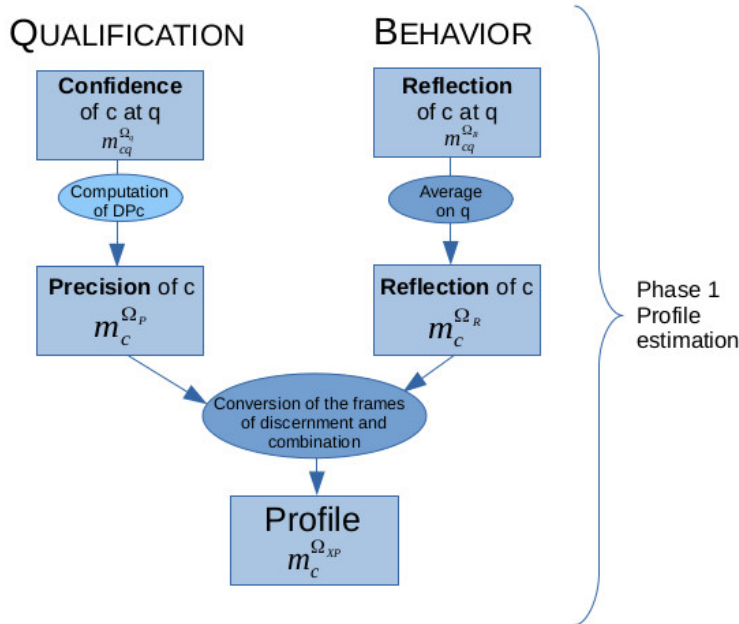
QUALIFICATION

BEHAVIOR

**Confidence** of c at q $m_{cq}^{\Omega_{q}}$

**Reflection** of c at q $m_{cq}^{\Omega_{R}}$

Computation of DPc

Average on q

**Precision** of c $m_{c}^{\Omega_{P}}$

**Reflection** of c $m_{c}^{\Omega_{R}}$

Phase 1 Profile estimation

Conversion of the frames of discernment and combination

Profile $m_{c}^{\Omega_{XP}}$